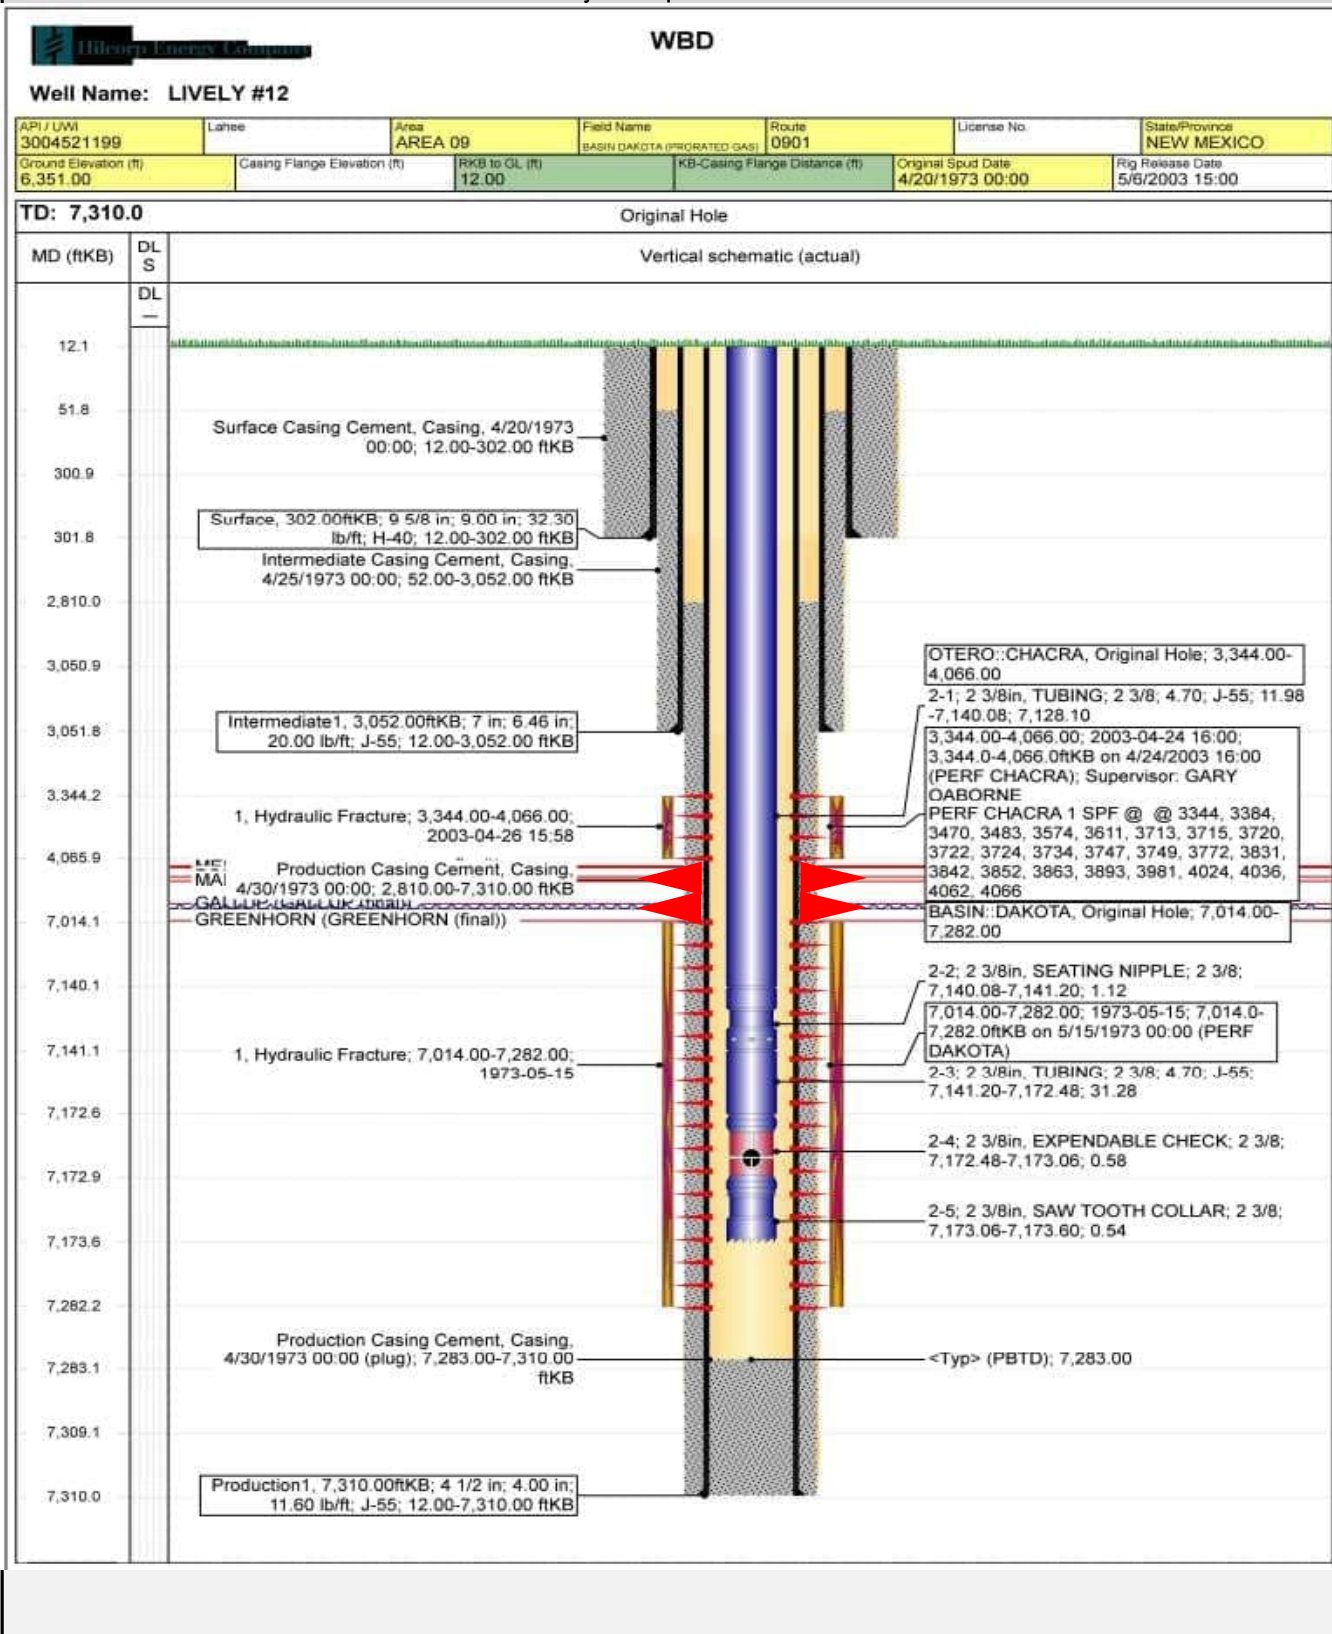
Hilcorp Energy Company

WBD

Well Name: LIVELY #12

| API / UWI 3004521199 | Lahee | Area AREA 09 | Field Name BASIN DAKOTA (PRORATED GAS) | Route 0901 | License No. | State/Province NEW MEXICO |
|---|---|---|---|---|---|---|
| Ground Elevation (ft) 6,351.00 | Casing Flange Elevation (ft) | RKB to GL (ft) 12.00 | KB-Casing Flange Distance (ft) | Original Spud Date 4/20/1973 00:00 | Rig Release Date 5/6/2003 15:00 | |

TD: 7,310.0

Original Hole

MD (ftKB)

DLS

Vertical schematic (actual)

DL

12.1
51.8
300.9
301.8
2,810.0
3,050.9
3,051.8
3,344.2
4,065.9
7,014.1
7,140.1
7,141.1
7,172.6
7,172.9
7,173.6
7,282.2
7,283.1
7,309.1
7,310.0

Surface Casing Cement, Casing, 4/20/1973 00:00; 12.00-302.00 ftKB

Surface, 302.00ftKB; 9 5/8 in; 9.00 in; 32.30 lb/ft; H-40; 12.00-302.00 ftKB

Intermediate Casing Cement, Casing, 4/25/1973 00:00; 52.00-3,052.00 ftKB

Intermediate1, 3,052.00ftKB; 7 in; 6.46 in; 20.00 lb/ft; J-55; 12.00-3,052.00 ftKB

1, Hydraulic Fracture; 3,344.00-4,066.00; 2003-04-26 15:58

MES

MAI

Production Casing Cement, Casing, 4/30/1973 00:00; 2,810.00-7,310.00 ftKB

GALLUP (GALLUP (final))

GREENHORN (GREENHORN (final))

1, Hydraulic Fracture; 7,014.00-7,282.00; 1973-05-15

Production Casing Cement, Casing, 4/30/1973 00:00 (plug); 7,283.00-7,310.00 ftKB

Production1, 7,310.00ftKB; 4 1/2 in; 4.00 in; 11.60 lb/ft; J-55; 12.00-7,310.00 ftKB

OTERO::CHACRA, Original Hole; 3,344.00-4,066.00

2-1; 2 3/8in, TUBING; 2 3/8; 4.70; J-55; 11.98 -7,140.08; 7,128.10

3,344.00-4,066.00; 2003-04-24 16:00; 3,344.0-4,066.0ftKB on 4/24/2003 16:00 (PERF CHACRA); Supervisor: GARY OABORNE
PERF CHACRA 1 SPF @ @ 3344, 3384, 3470, 3483, 3574, 3611, 3713, 3715, 3720, 3722, 3724, 3734, 3747, 3749, 3772, 3831, 3842, 3852, 3863, 3893, 3981, 4024, 4036, 4062, 4066

BASIN::DAKOTA, Original Hole; 7,014.00-7,282.00

2-2; 2 3/8in, SEATING NIPPLE; 2 3/8; 7,140.08-7,141.20; 1.12

7,014.00-7,282.00; 1973-05-15; 7,014.0-7,282.0ftKB on 5/15/1973 00:00 (PERF DAKOTA)

2-3; 2 3/8in, TUBING; 2 3/8; 4.70; J-55; 7,141.20-7,172.48; 31.28

2-4; 2 3/8in, EXPENDABLE CHECK; 2 3/8; 7,172.48-7,173.06; 0.58

2-5; 2 3/8in, SAW TOOTH COLLAR; 2 3/8; 7,173.06-7,173.60; 0.54

<Typ> (PBTD); 7,283.00